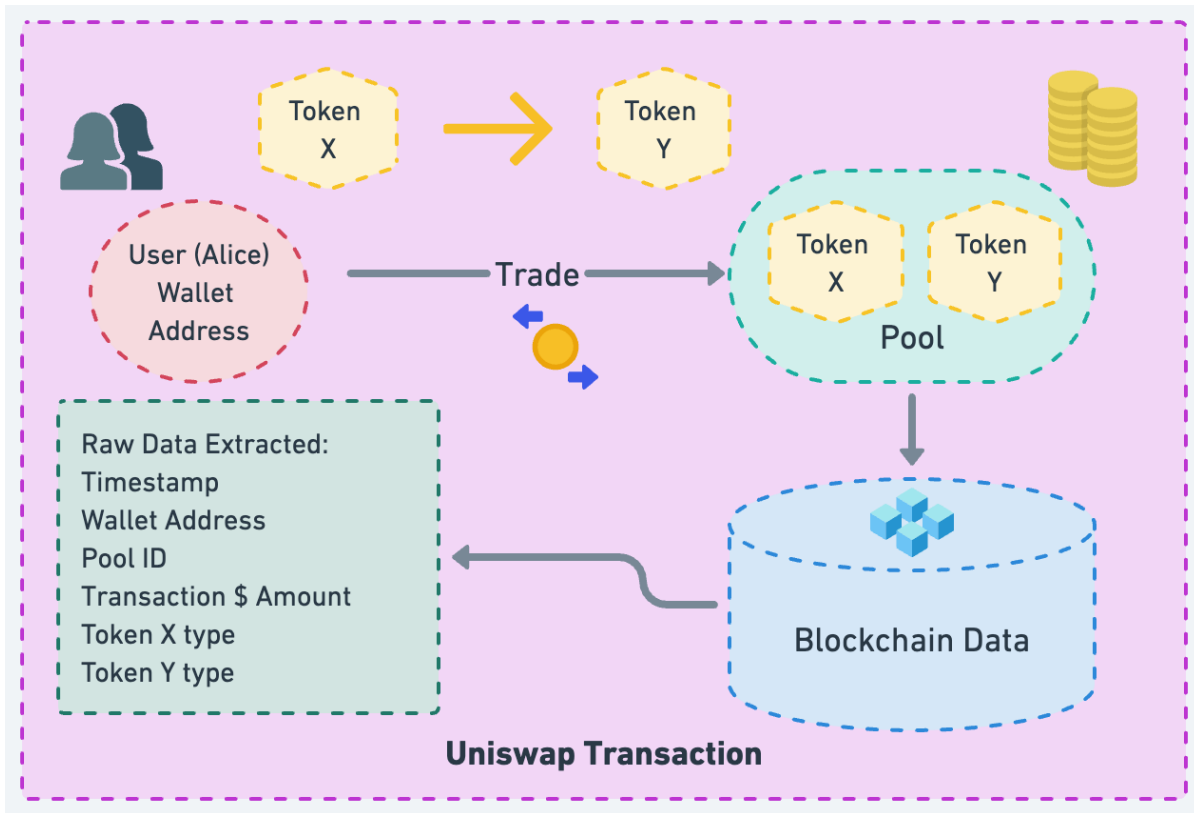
Token X

Token Y

User (Alice) Wallet Address

Trade

Token X

Token Y

Pool

Raw Data Extracted:
Timestamp
Wallet Address
Pool ID
Transaction $ Amount
Token X type
Token Y type

Blockchain Data

Uniswap Transaction